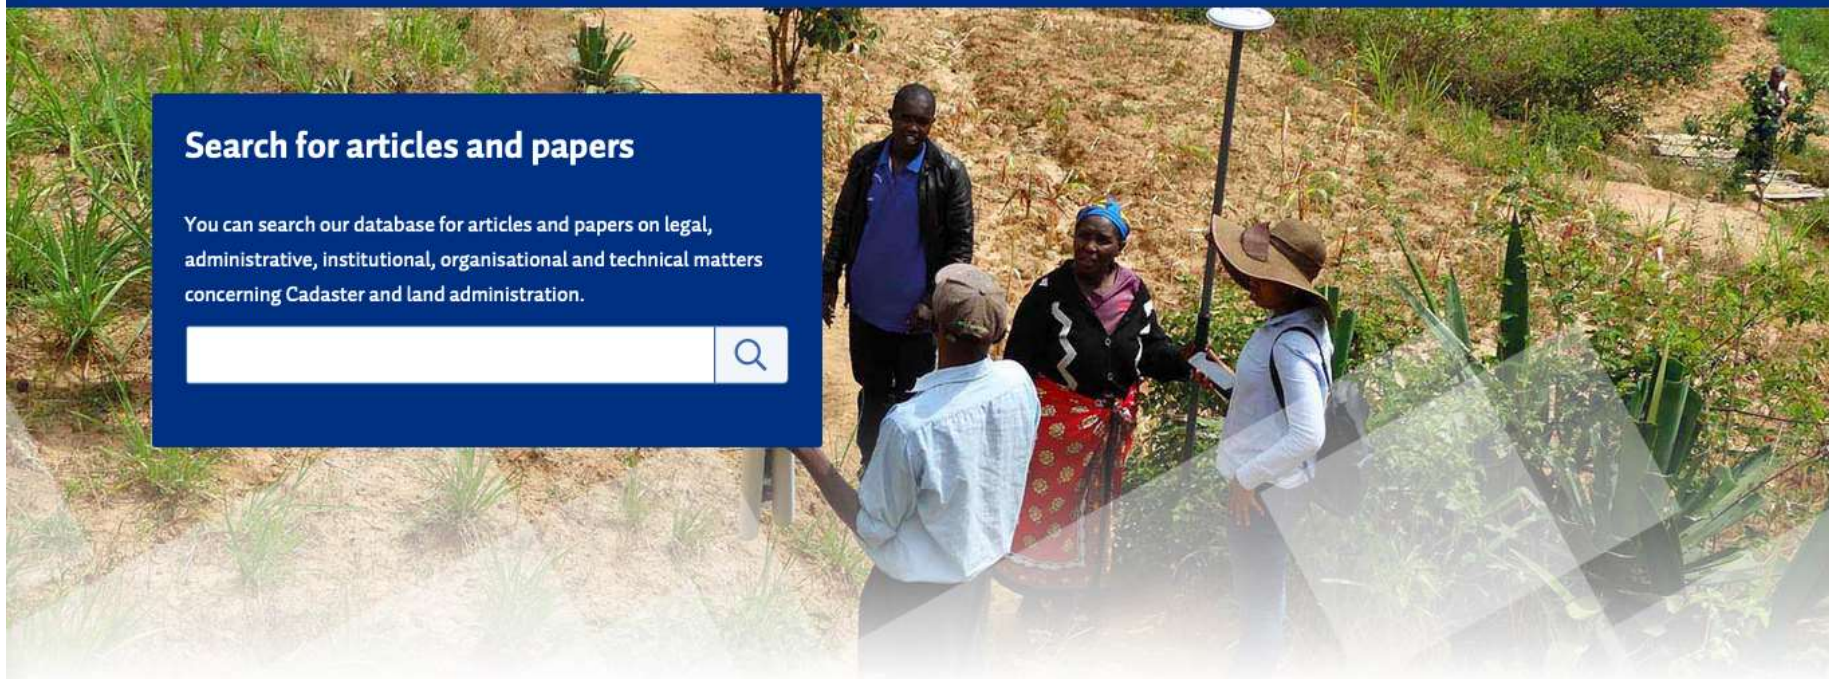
Search for articles and papers

You can search our database for articles and papers on legal, administrative, institutional, organisational and technical matters concerning Cadaster and land administration.